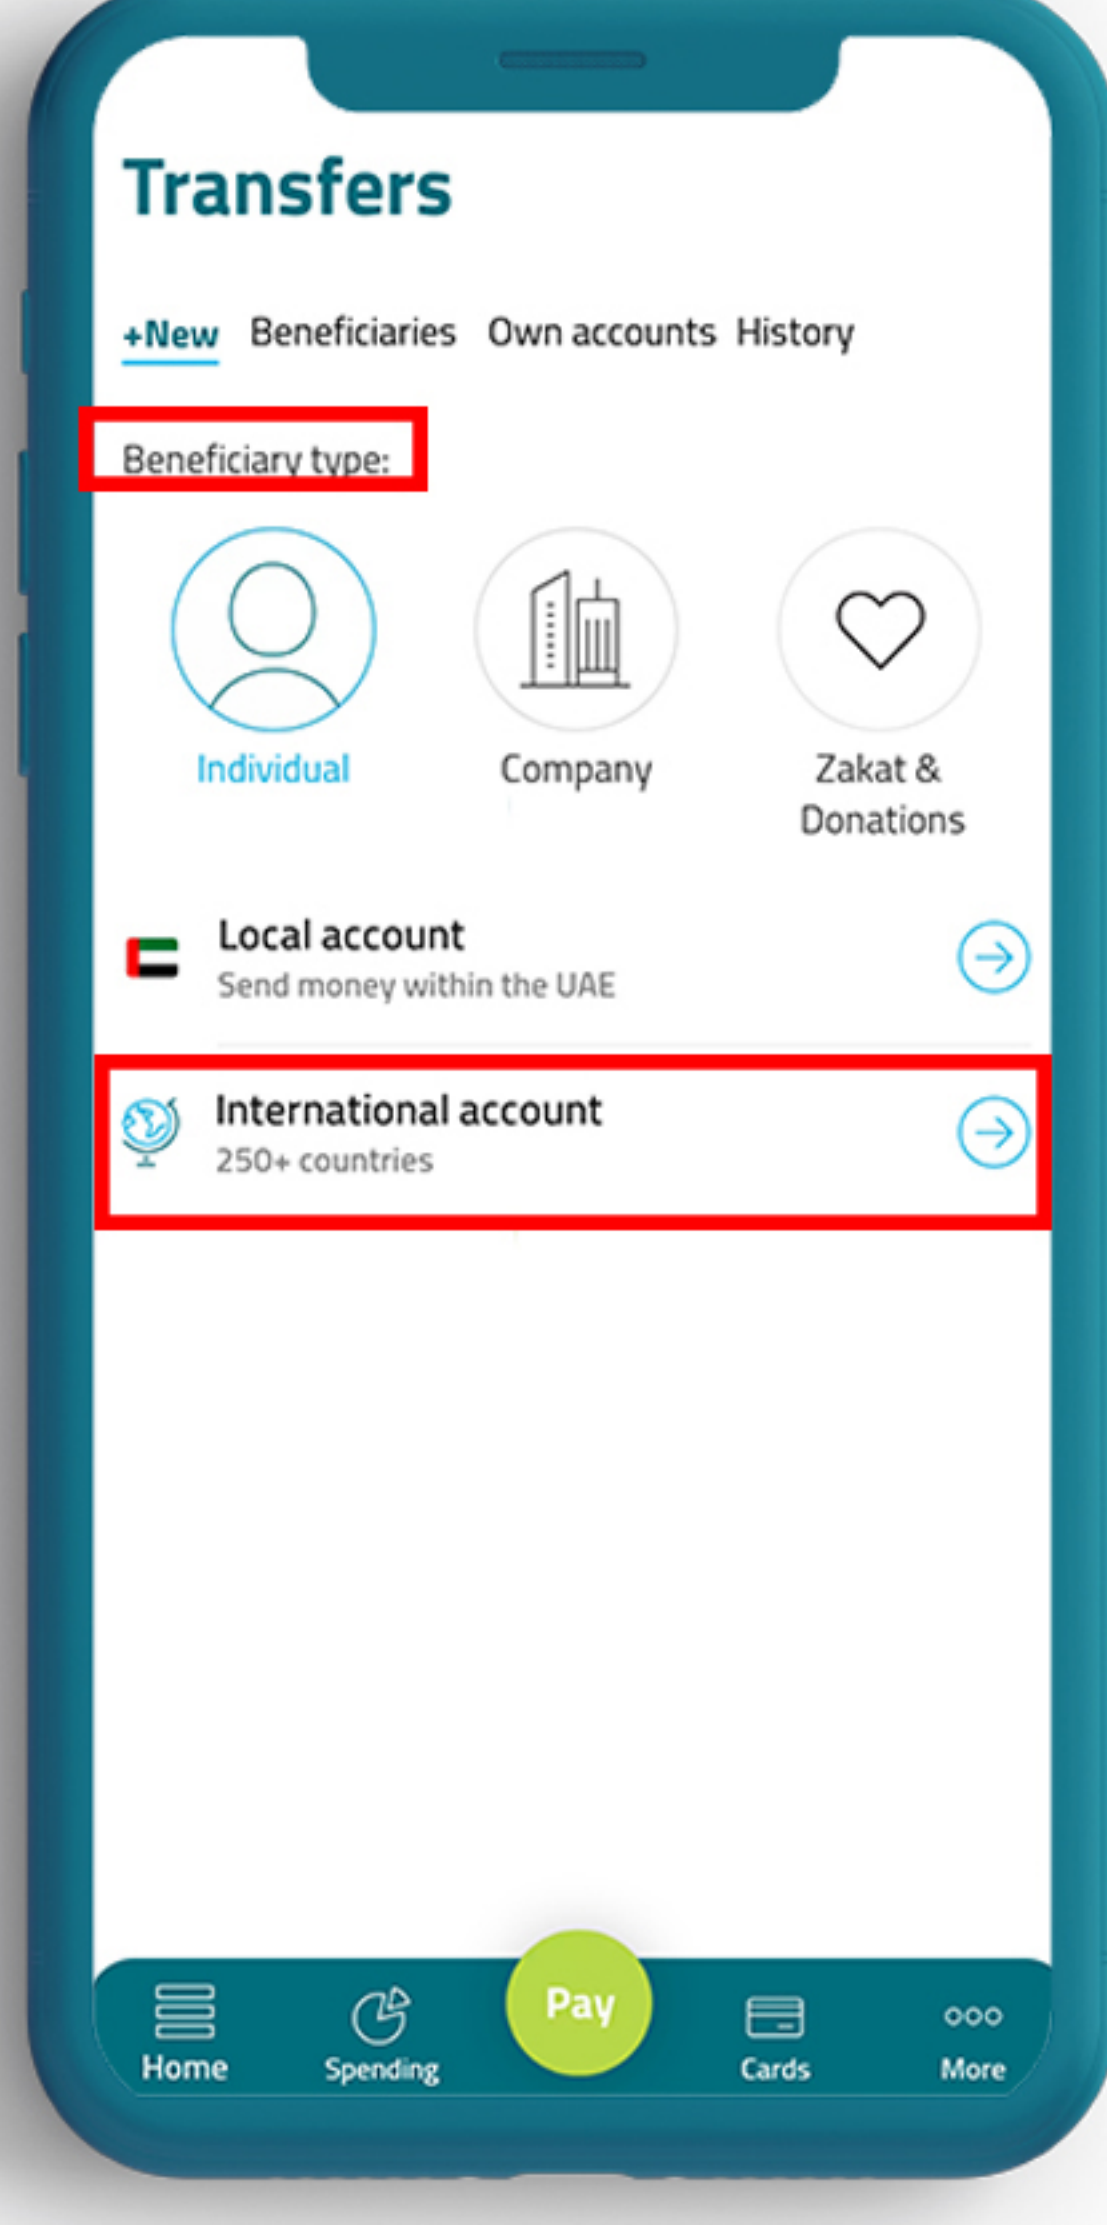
Transfers

+New Beneficiaries Own accounts History

Beneficiary type:

Individual

Company

Zakat & Donations

Local account
Send money within the UAE

International account
250+ countries

Home Spending Pay Cards More